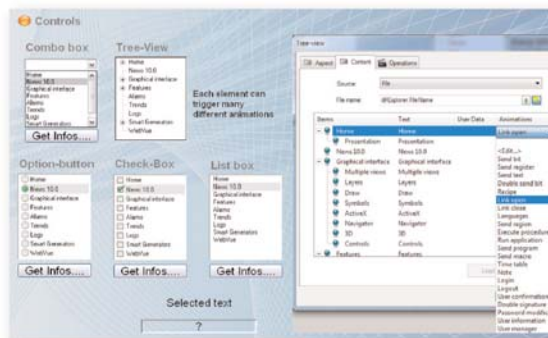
Controls

Combo box

Home
News 10.0
Graphical interface
Features
Alarms
Trends
Logo
Smart Generators

Get Infos....

Tree-View

Home
News 10.0
Graphical interface
Features
Alarms
Trends
Logo
Smart Generators
WebVue

Each element can trigger many different animations

Option-button

Home
News 10.0
Graphical interface
Features
Alarms
Trends
Logo
Smart Generators
WebVue

Get Infos...

Check-Box

Home
News 10.0
Graphical interface
Features
Alarms
Trends
Logo
Smart Generators
WebVue

Get Infos...

List box

Home
News 10.0
Graphical interface
Features
Alarms
Trends
Logo
Smart Generators
WebVue

Get Infos...

Selected text

?

Tree view

Aspect | Content | Operations

Source: File

File name: @Explorer.filename

| Items | Text | User Data | Animations |
|---|---|---|---|
| Home | Home | | Link open |
| Presentation | Presentation | | |
| News 10.0 | News 10.0 | | |
| Graphical interface | Graphical interface | | |
| Multiple views | Multiple views | | |
| Layers | Layers | | |
| Draw | Draw | | |
| Symbols | Symbols | | |
| ActiveX | ActiveX | | |
| Navigator | Navigator | | |
| 3D | 3D | | |
| Controls | Controls | | |
| Features | Features | | |

<Edit...>
Send bit
Send register
Send text
Disable send bit
Recipe
Link close
Link open
Languages
Send register
Execute procedure
Run application
Send program
Send macro
Time table
Note
Login
Logout
User confirmation
Double signature
Password modific
User information
User manager